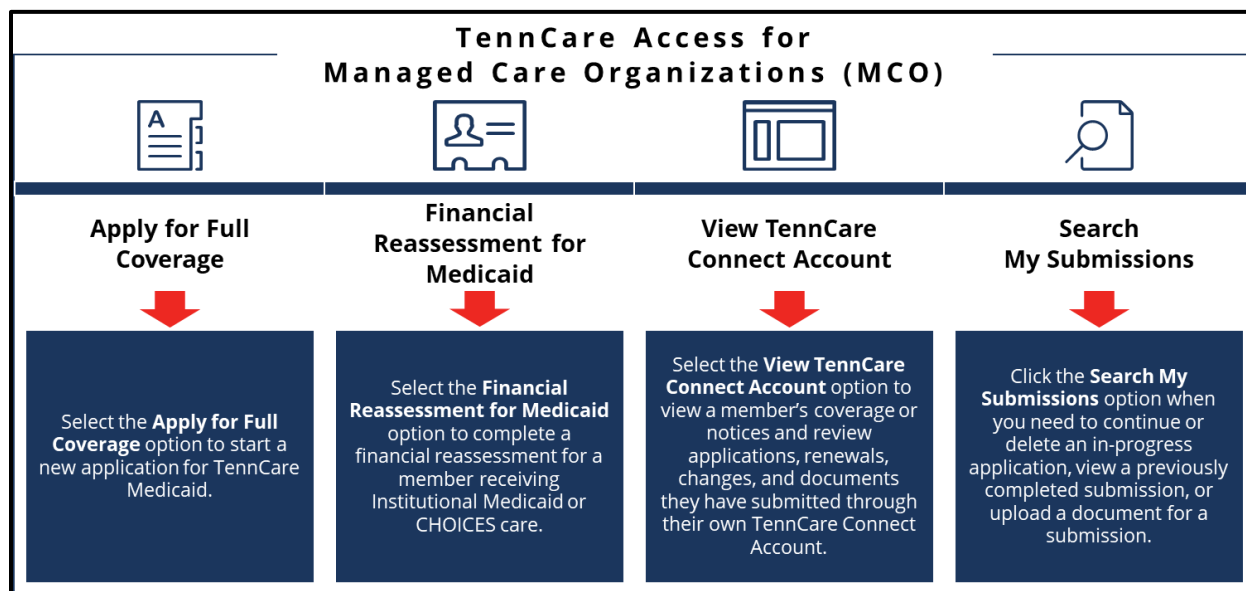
TennCare Access for Managed Care Organizations (MCO)

Apply for Full Coverage

Select the Apply for Full Coverage option to start a new application for TennCare Medicaid.

Financial Reassessment for Medicaid

Select the Financial Reassessment for Medicaid option to complete a financial reassessment for a member receiving Institutional Medicaid or CHOICES care.

View TennCare Connect Account

Select the View TennCare Connect Account option to view a member's coverage or notices and review applications, renewals, changes, and documents they have submitted through their own TennCare Connect Account.

Search My Submissions

Click the Search My Submissions option when you need to continue or delete an in-progress application, view a previously completed submission, or upload a document for a submission.